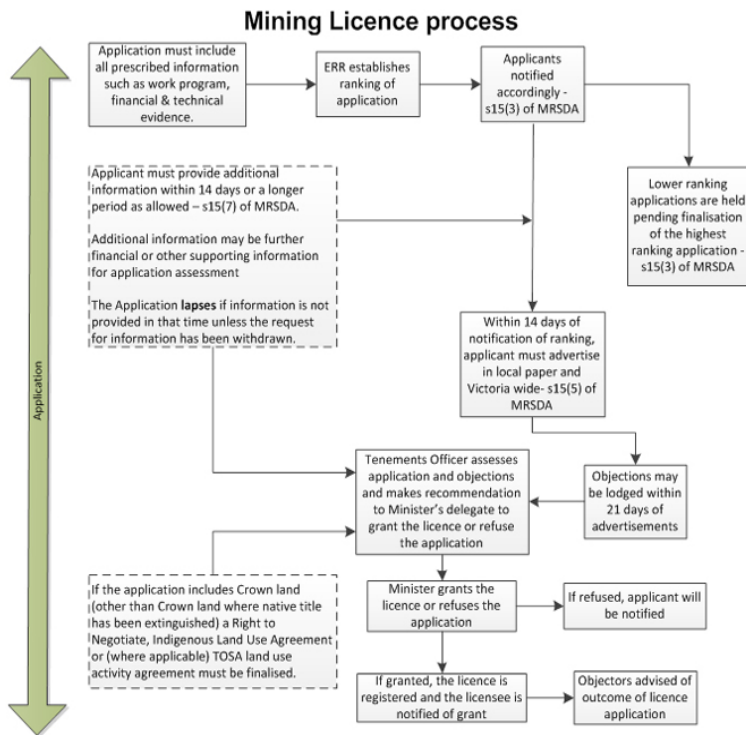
Mining Licence process

Application

Application must include all prescribed information such as work program, financial & technical evidence.

ERR establishes ranking of application

Applicants notified accordingly - s15(3) of MRSDA

Lower ranking applications are held pending finalisation of the highest ranking application - s15(3) of MRSDA

Applicant must provide additional information within 14 days or a longer period as allowed – s15(7) of MRSDA.

Additional information may be further financial or other supporting information for application assessment

The Application **lapses** if information is not provided in that time unless the request for information has been withdrawn.

Within 14 days of notification of ranking, applicant must advertise in local paper and Victoria wide- s15(5) of MRSDA

Tenements Officer assesses application and objections and makes recommendation to Minister's delegate to grant the licence or refuse the application

Objections may be lodged within 21 days of advertisements

If the application includes Crown land (other than Crown land where native title has been extinguished) a Right to Negotiate, Indigenous Land Use Agreement or (where applicable) TOSA land use activity agreement must be finalised.

Minister grants the licence or refuses the application

If refused, applicant will be notified

If granted, the licence is registered and the licensee is notified of grant

Objectors advised of outcome of licence application